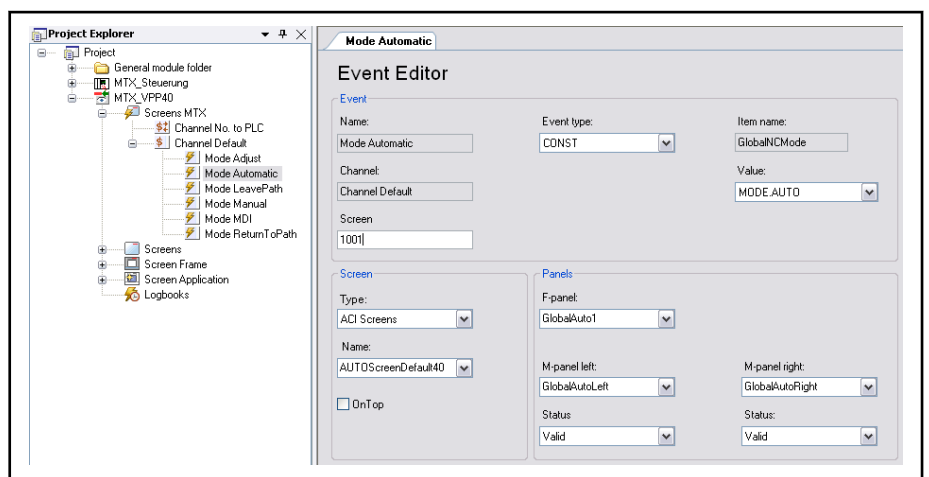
Project Explorer

Project
General module folder
MTX_Steuerung
MTX_VPP40
Screens MTX
Channel No. to PLC
Channel Default
Mode Adjust
Mode Automatic
Mode LeavePath
Mode Manual
Mode MDI
Mode ReturnToPath
Screens
Screen Frame
Screen Application
Logbooks

Mode Automatic

Event Editor

Event

Name:
Mode Automatic

Event type:
CONST

Item name:
GlobalNCMode

Channel:
Channel Default

Value:
MODE.AUTO

Screen
1001

Screen

Type:
ACI Screens

Name:
AUTOScreenDefault40

OnTop

Panels

F-panel:
GlobalAuto1

M-panel left:
GlobalAutoLeft

M-panel right:
GlobalAutoRight

Status
Valid

Status:
Valid